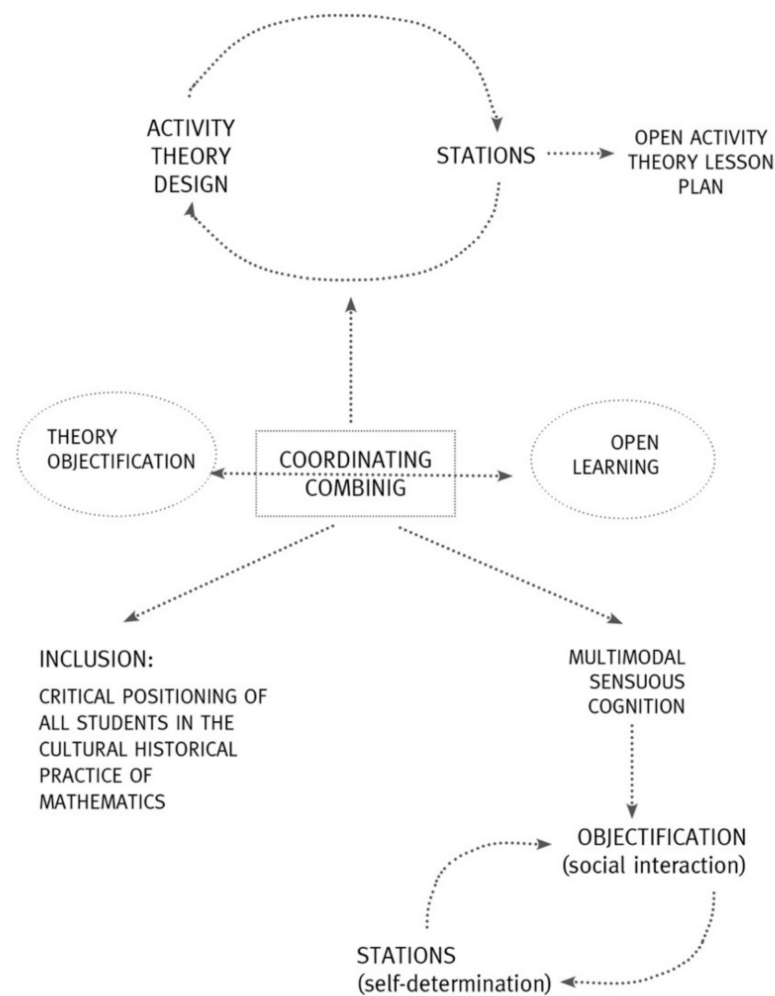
ACTIVITY THEORY DESIGN

STATIONS

OPEN ACTIVITY THEORY LESSON PLAN

THEORY OBJECTIFICATION

COORDINATING COMBINIG

OPEN LEARNING

INCLUSION:

CRITICAL POSITIONING OF ALL STUDENTS IN THE CULTURAL HISTORICAL PRACTICE OF MATHEMATICS

MULTIMODAL SENSUOUS COGNITION

OBJECTIFICATION (social interaction)

STATIONS (self-determination)